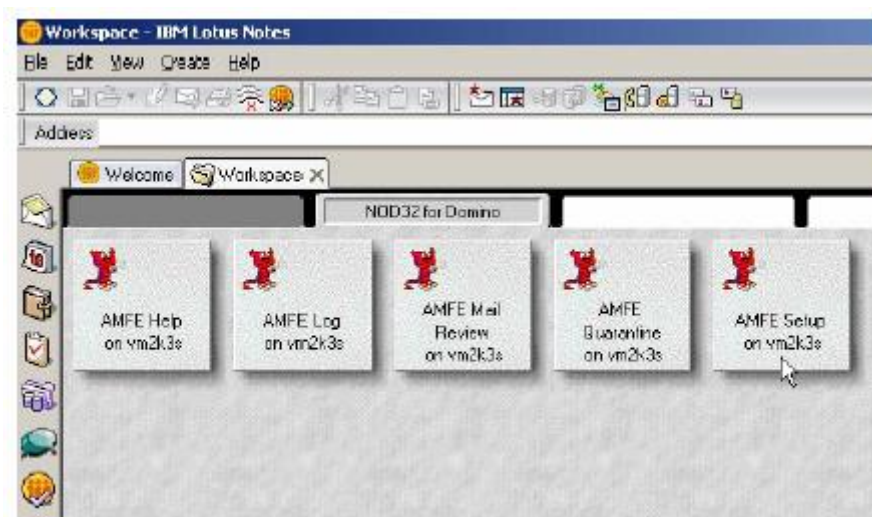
Workspace - IBM Lotus Notes

File Edit View Create Help

Address

Welcome Workspace

NOD32 for Domino

AMFE Help on vm2k3s

AMFE Log on vm2k3s

AMFE Mail Review on vm2k3s

AMFE Quarantine on vm2k3s

AMFE Setup on vm2k3s